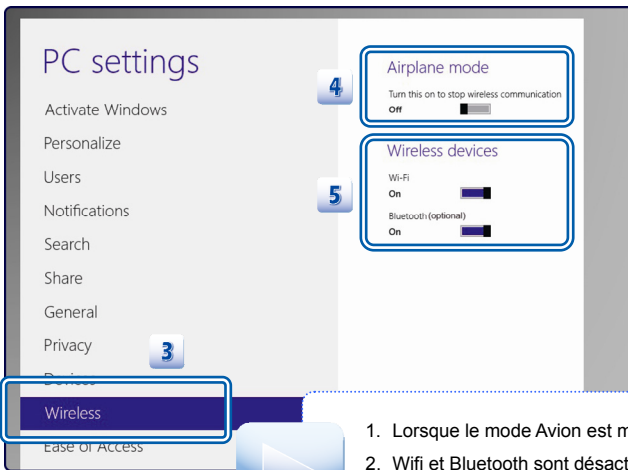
PC settings

Activate Windows

Personalize

Users

Notifications

Search

Share

General

Privacy

3

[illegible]

Wireless

Ease of Access

4

Airplane mode

Turn this on to stop wireless communication

Off

5

Wireless devices

Wi-Fi

On

Bluetooth (optional)

On

1. Lorsque le mode Avion est m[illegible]

2. Wifi et Bluetooth sont désact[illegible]